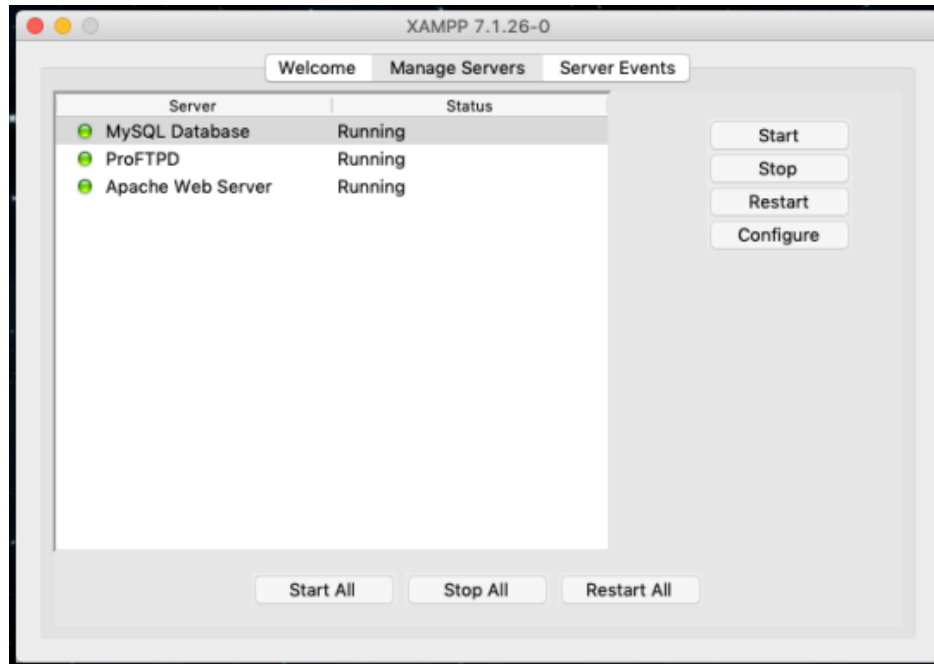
XAMPP 7.1.26-0

Welcome Manage Servers Server Events

| Server | Status |
|---|---|
| MySQL Database | Running |
| ProFTPD | Running |
| Apache Web Server | Running |

Start
Stop
Restart
Configure

Start All Stop All Restart All